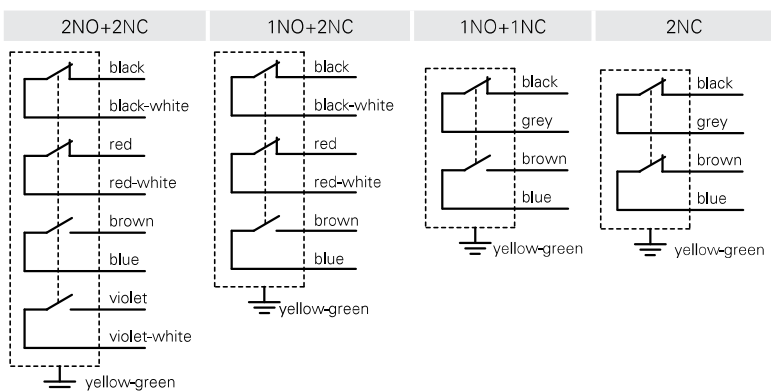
2NO+2NC

black
black-white
red
red-white
brown
blue
violet
violet-white
yellow-green

1NO+2NC

black
black-white
red
red-white
brown
blue
yellow-green

1NO+1NC

black
grey
brown
blue
yellow-green

2NC

black
grey
brown
blue
yellow-green